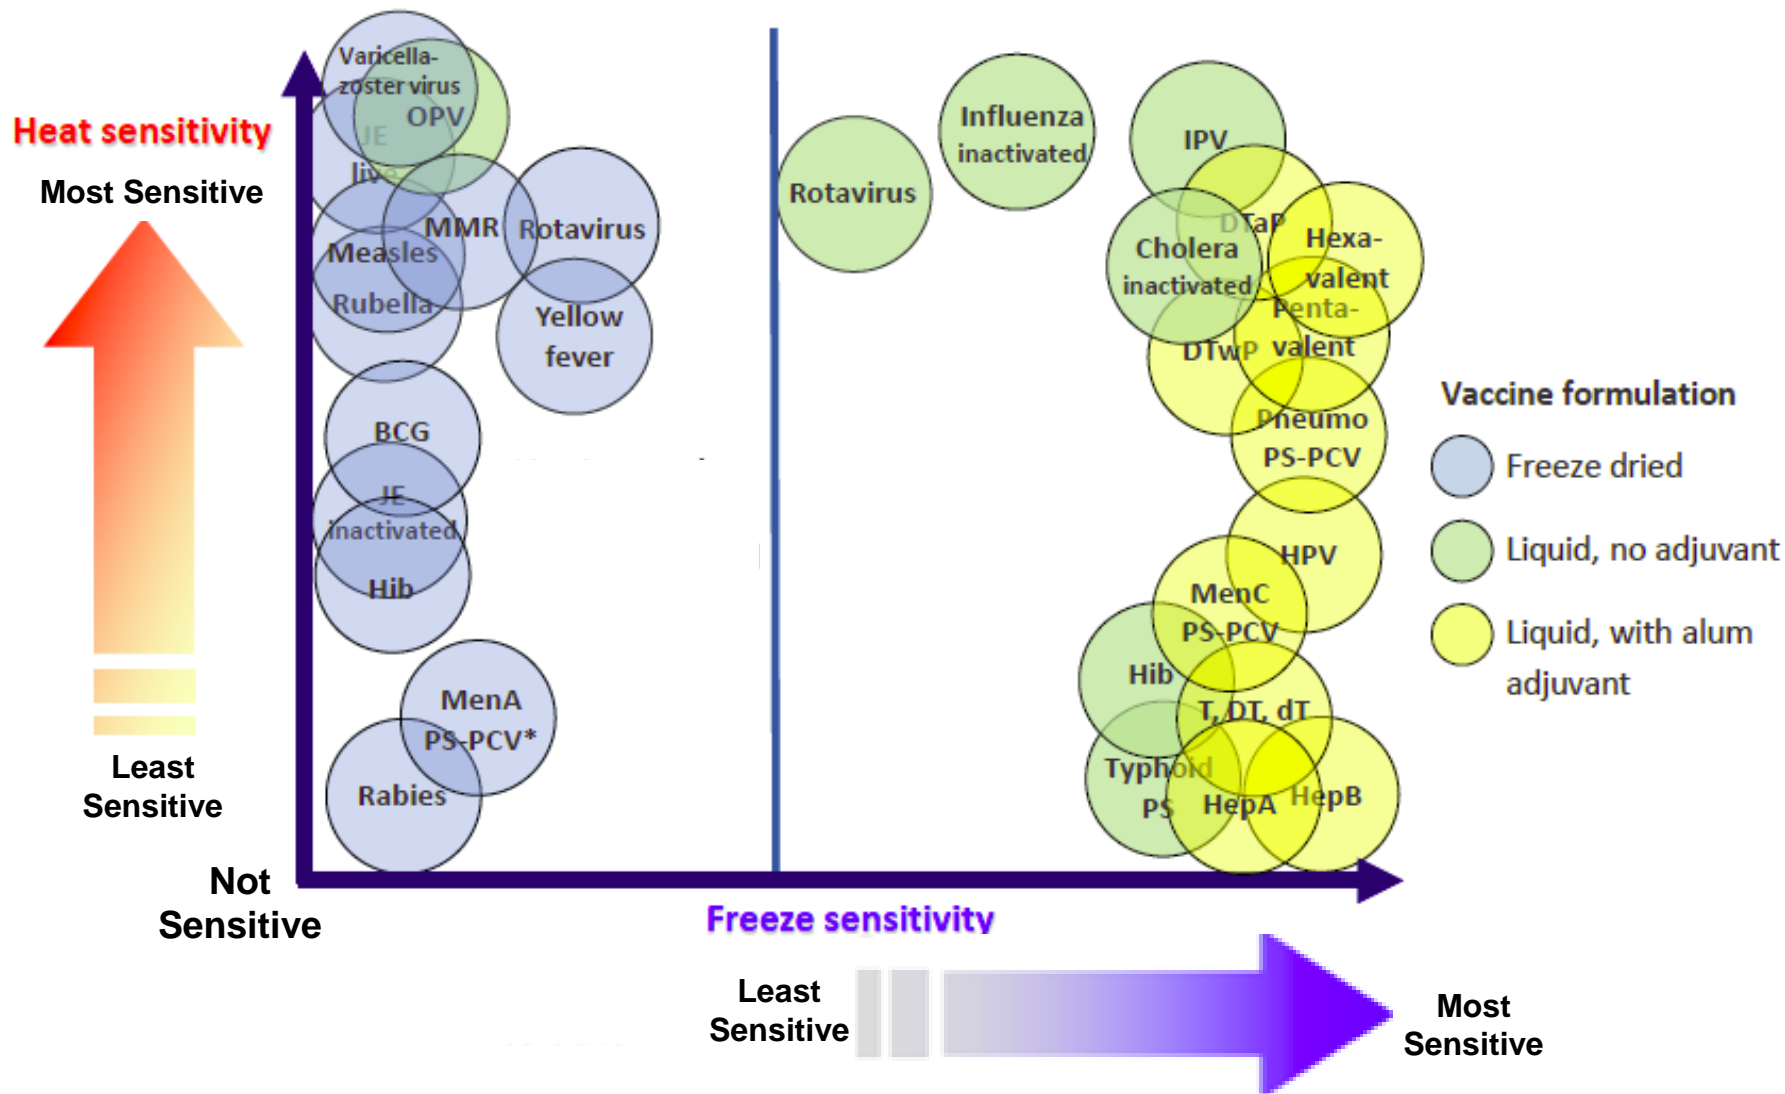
Heat sensitivity

Most Sensitive

Least Sensitive

Varicella-zoster virus

OPV

JE live

MMR

Rotavirus

Measles

Rubella

Yellow fever

BCG

JE inactivated

Hib

MenA PS-PCV*

Rabies

Rotavirus

Influenza inactivated

IPV

DTaP

Cholera inactivated

Hexa-valent

Penta-valent

DTwP

Pneumo PS-PCV

HPV

MenC PS-PCV

Hib

T, DT, dT

Typhoid PS

HepA

HepB

Vaccine formulation

Freeze dried

Liquid, no adjuvant

Liquid, with alum adjuvant

Not Sensitive

Freeze sensitivity

Least Sensitive

Most Sensitive